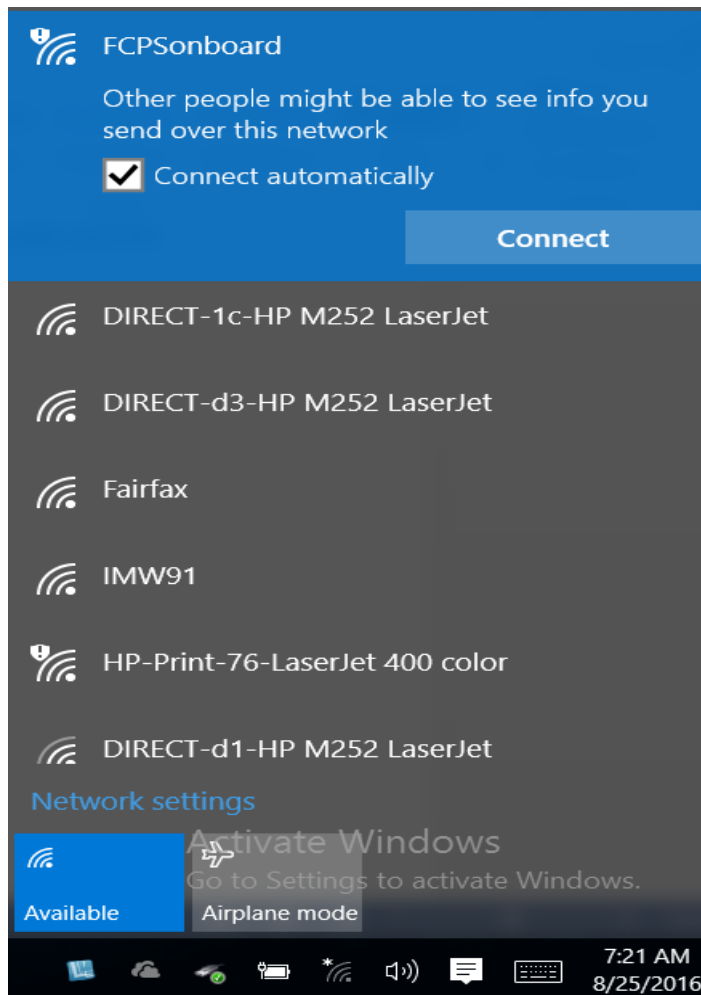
FCPSonboard

Other people might be able to see info you send over this network

Connect automatically

Connect

DIRECT-1c-HP M252 LaserJet

DIRECT-d3-HP M252 LaserJet

Fairfax

IMW91

HP-Print-76-LaserJet 400 color

DIRECT-d1-HP M252 LaserJet

Network settings

Activate Windows
Go to Settings to activate Windows.

Available

Airplane mode

7:21 AM
8/25/2016